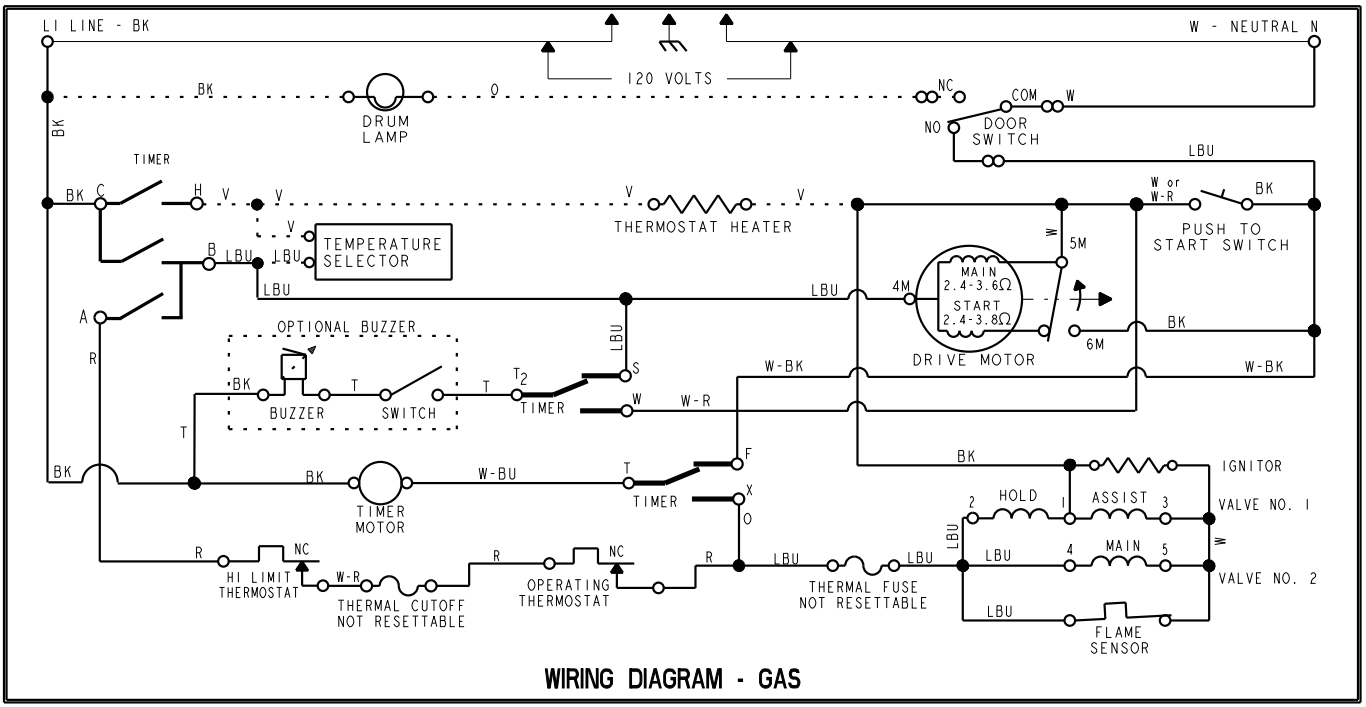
LI LINE - BK

W - NEUTRAL N

120 VOLTS

BK

BK

O

DRUM LAMP

NC

COM

W

NO

DOOR SWITCH

LBU

TIMER

BK

C

H

V

V

V

THERMOSTAT HEATER

V

W or W-R

BK

PUSH TO START SWITCH

W

5M

V

TEMPERATURE SELECTOR

B

LBU

LBU

LBU

MAIN 2.4-3.6Ω

START 2.4-3.8Ω

LBU

4M

A

LBU

OPTIONAL BUZZER

BK

6M

R

DRIVE MOTOR

W-BK

W-BK

BK

T

T

$T_2$

S

BUZZER

SWITCH

TIMER

W

W-R

T

BK

BK

W-BU

T

F

BK

IGNITOR

TIMER MOTOR

TIMER

X

2

HOLD

1

ASSIST

3

VALVE NO. 1

O

LBU

W

R

NC

R

NC

R

LBU

LBU

LBU

4

MAIN

5

HI LIMIT THERMOSTAT

W-R

OPERATING THERMOSTAT

VALVE NO. 2

THERMAL CUTOFF NOT RESETTABLE

THERMAL FUSE NOT RESETTABLE

LBU

FLAME SENSOR

WIRING DIAGRAM - GAS